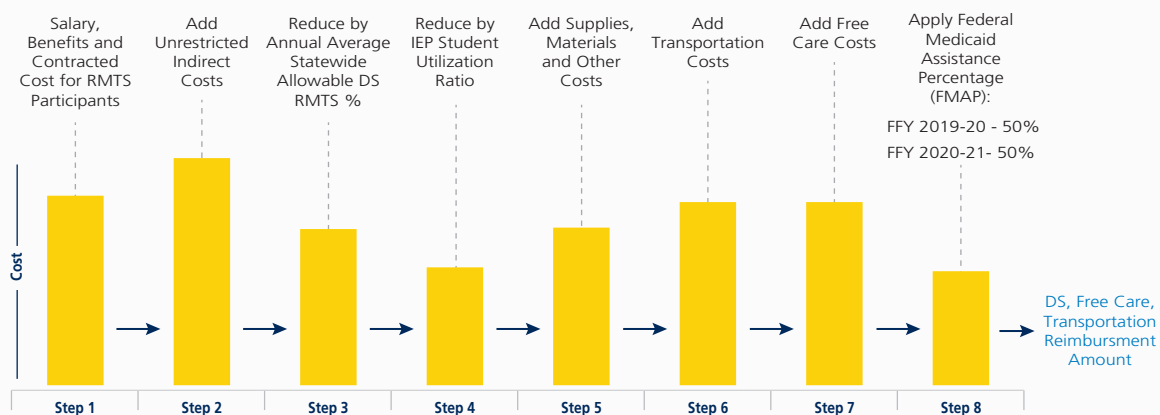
Salary, Benefits and Contracted Cost for RMTS Participants

Add Unrestricted Indirect Costs

Reduce by Annual Average Statewide Allowable DS RMTS %

Reduce by IEP Student Utilization Ratio

Add Supplies, Materials and Other Costs

Add Transportation Costs

Add Free Care Costs

Apply Federal Medicaid Assistance Percentage (FMAP):

FFY 2019-20 - 50%

FFY 2020-21- 50%

Cost

DS, Free Care, Transportation Reimbursment Amount

Step 1

Step 2

Step 3

Step 4

Step 5

Step 6

Step 7

Step 8